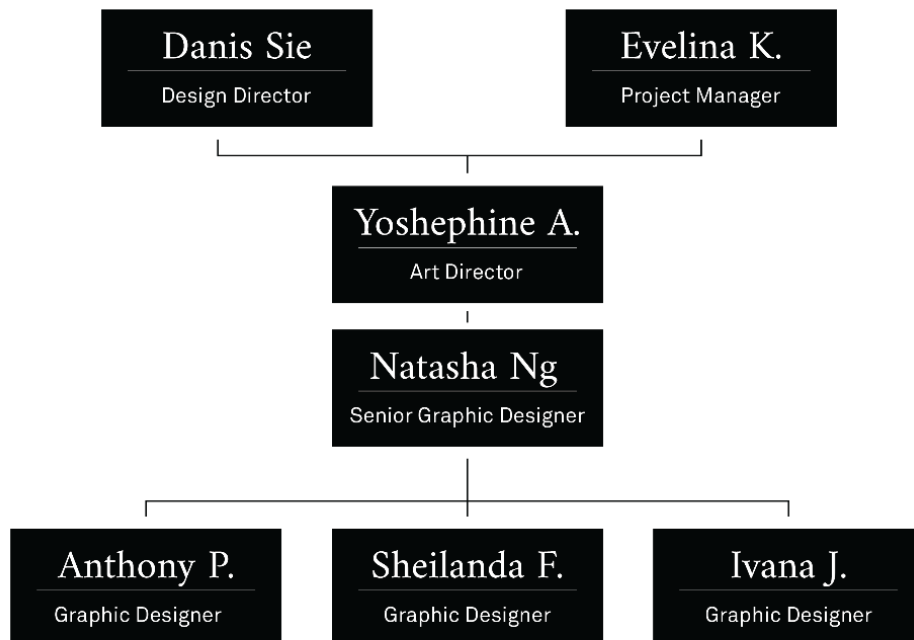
Danis Sie
Design Director

Evelina K.
Project Manager

Yoshephine A.
Art Director

Natasha Ng
Senior Graphic Designer

Anthony P.
Graphic Designer

Sheilanda F.
Graphic Designer

Ivana J.
Graphic Designer